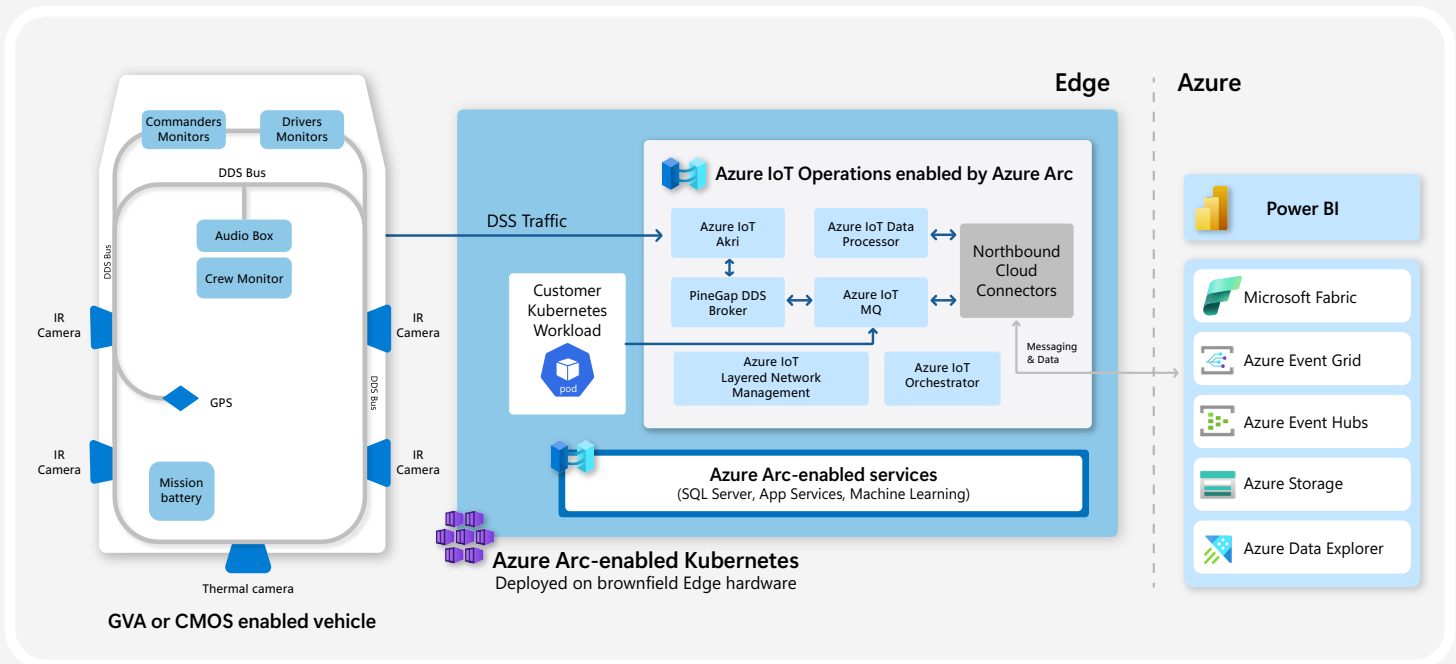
Commanders Monitors

Drivers Monitors

DDS Bus

DDS Bus

Audio Box

Crew Monitor

IR Camera

IR Camera

GPS

DDS Bus

IR Camera

IR Camera

Mission battery

Thermal camera

GVA or CMOS enabled vehicle

Edge

Azure

DSS Traffic

Azure IoT Operations enabled by Azure Arc

Azure IoT Akri

Azure IoT Data Processor

Northbound Cloud Connectors

Customer Kubernetes Workload

PineGap DDS Broker

Azure IoT MQ

pod

Messaging & Data

Azure IoT Layered Network Management

Azure IoT Orchestrator

Azure Arc-enabled services
(SQL Server, App Services, Machine Learning)

Azure Arc-enabled Kubernetes
Deployed on brownfield Edge hardware

Power BI

Microsoft Fabric

Azure Event Grid

Azure Event Hubs

Azure Storage

Azure Data Explorer